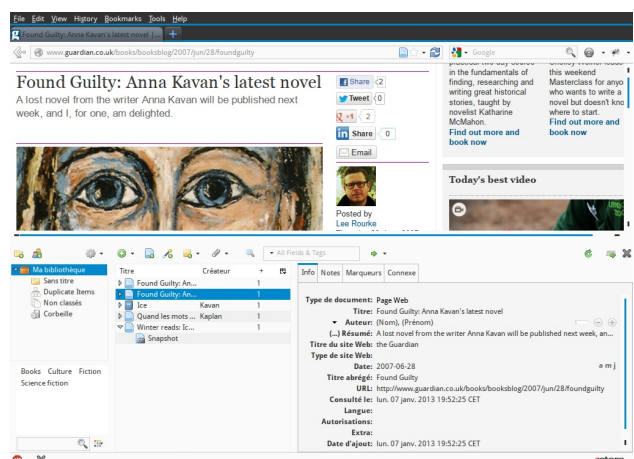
File Edit View History Bookmarks Tools Help

Found Guilty: Anna Kavan's latest novel | ... +

www.guardian.co.uk/books/booksblog/2007/jun/28/foundguilty

Google

Found Guilty: Anna Kavan's latest novel

A lost novel from the writer Anna Kavan will be published next week, and I, for one, am delighted.

Share 2

Tweet 0

+1 2

Share 0

Email

Posted by Lee Rourke

in the fundamentals of finding, researching and writing great historical stories, taught by novelist Katharine McMahon.

Find out more and book now

this weekend Masterclass for anyo who wants to write a novel but doesn't kno where to start.

Find out more and book now

Today's best video

Ma bibliothèque

Sans titre

Duplicate Items

Non classés

Corbeille

Books Culture Fiction Science fiction

All Fields & Tags

| Titre | Créateur | |
|---|---|---|
| Found Guilty: An... | | 1 |
| Found Guilty: An... | | 1 |
| Ice | Kavan | 1 |
| Quand les mots ... | Kaplan | 1 |
| Winter reads: Ic... | | 1 |
| Snapshot | | |

Info Notes Marqueurs Connexe

Type de document: Page Web

Titre: Found Guilty: Anna Kavan's latest novel

Auteur: (Nom), (Prénom)

(...) Résumé: A lost novel from the writer Anna Kavan will be published next week, an...

Titre du site Web: the Guardian

Type de site Web:

Date: 2007-06-28 a m j

Titre abrégé: Found Guilty

URL: http://www.guardian.co.uk/books/booksblog/2007/jun/28/foundguilty

Consulté le: lun. 07 janv. 2013 19:52:25 CET

Langue:

Autorisations:

Extra:

Date d'ajout: lun. 07 janv. 2013 19:52:25 CET